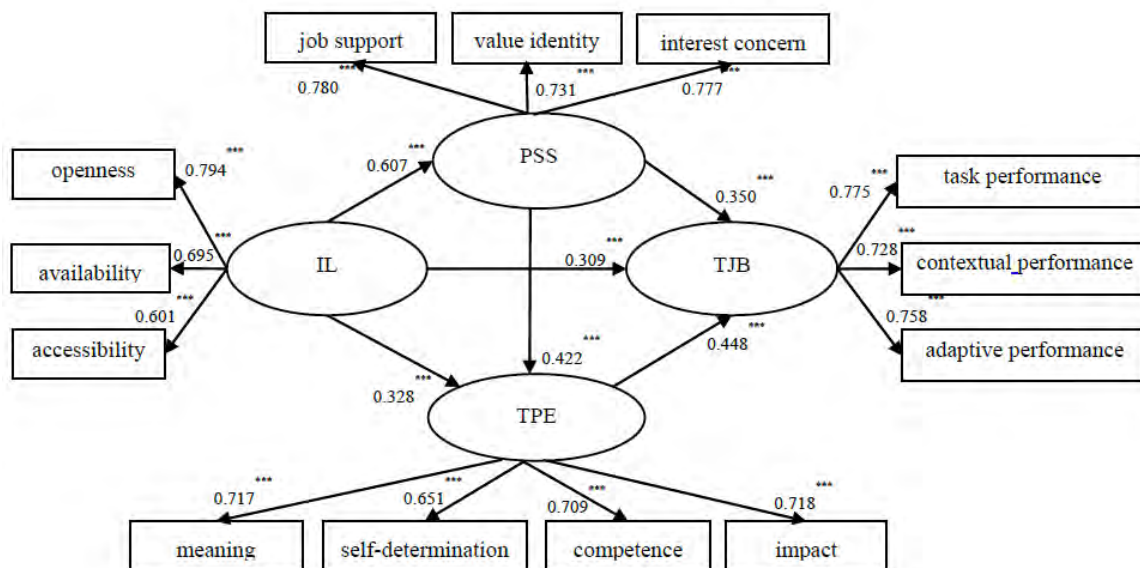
job support

value identity

interest concern

***
0.780

***
0.731

***
0.777

PSS

openness

***
0.794

***
0.607

***
0.350

***
0.775

task performance

***
availability
0.695

IL

***
0.309

TJB

***
0.728

contextual performance

***
0.601

accessibility

***
0.758

adaptive performance

***
0.422

***
0.448

***
0.328

TPE

***
0.717

***
0.651

***
0.709

***
0.718

meaning

self-determination

competence

impact